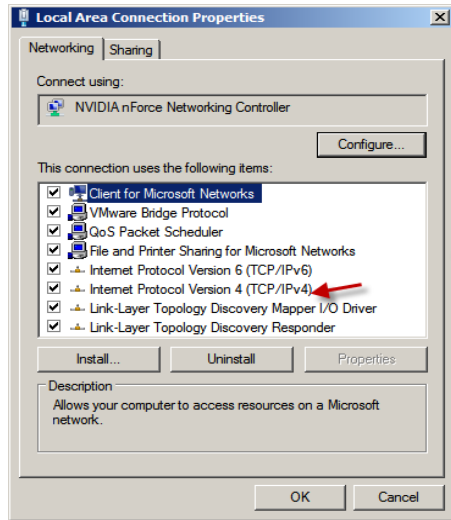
Local Area Connection Properties

Networking | Sharing

Connect using:

NVIDIA nForce Networking Controller

Configure...

This connection uses the following items:

Client for Microsoft Networks
VMware Bridge Protocol
QoS Packet Scheduler
File and Printer Sharing for Microsoft Networks
Internet Protocol Version 6 (TCP/IPv6)
Internet Protocol Version 4 (TCP/IPv4)
Link-Layer Topology Discovery Mapper I/O Driver
Link-Layer Topology Discovery Responder

Install... | Uninstall | Properties

Description

Allows your computer to access resources on a Microsoft network.

OK | Cancel